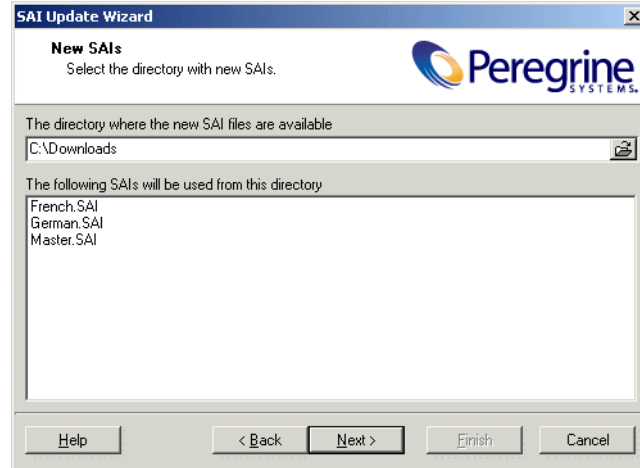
SAI Update Wizard

New SAIs
Select the directory with new SAIs.

Peregrine SYSTEMS

The directory where the new SAI files are available

C:\Downloads

The following SAIs will be used from this directory

French.SAI
German.SAI
Master.SAI

Help

< Back

Next >

Finish

Cancel